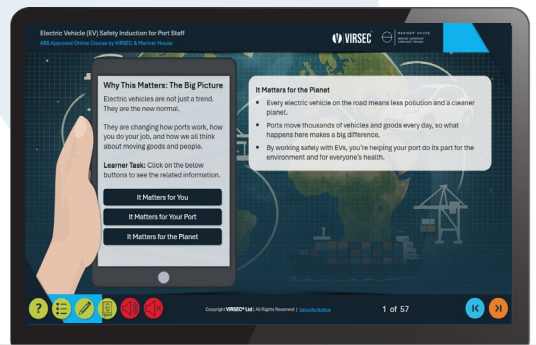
Electric Vehicle (EV) Safety Induction for Port Staff
ABS Approved Online Course by VIRSEC & Mariner House

VIRSEC

MARINER HOUSE

Why This Matters: The Big Picture

Electric vehicles are not just a trend. They are the new normal.

They are changing how ports work, how you do your job, and how we all think about moving goods and people.

Learner Task: Click on the below buttons to see the related information.

It Matters for You

It Matters for Your Port

It Matters for the Planet

It Matters for the Planet

- Every electric vehicle on the road means less pollution and a cleaner planet.
- Ports move thousands of vehicles and goods every day, so what happens here makes a big difference.
- By working safely with EVs, you're helping your port do its part for the environment and for everyone's health.

Copyright VIRSEC® Ltd | All Rights Reserved | Security Notice

1 of 57